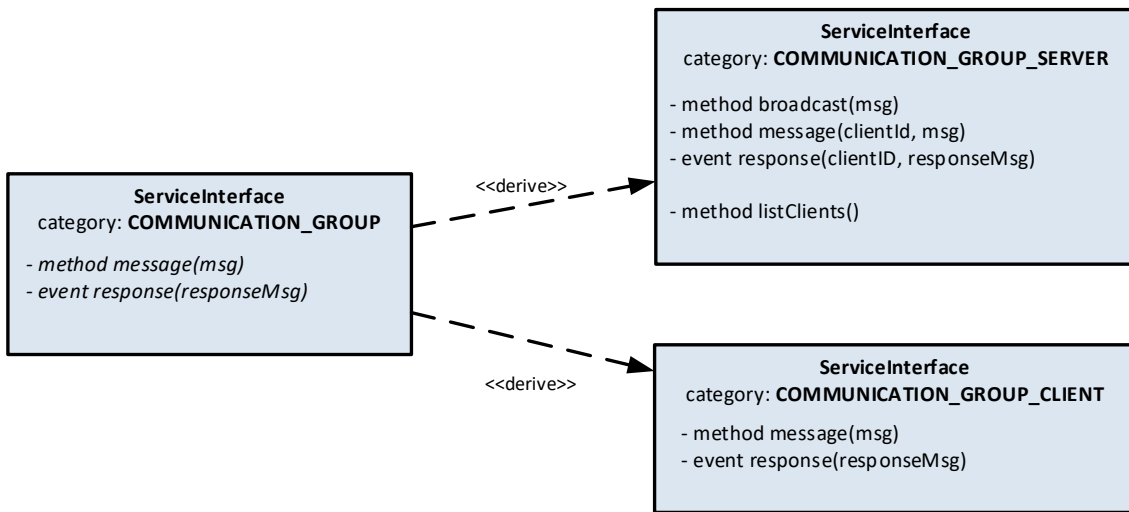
ServiceInterface
category: **COMMUNICATION_GROUP**

- *method message(msg)*
- *event response(responseMsg)*

<<derive>>

ServiceInterface
category: **COMMUNICATION_GROUP_SERVER**

- method broadcast(msg)
- method message(clientId, msg)
- event response(clientID, responseMsg)

- method listClients()

<<derive>>

ServiceInterface
category: **COMMUNICATION_GROUP_CLIENT**

- method message(msg)
- event response(responseMsg)